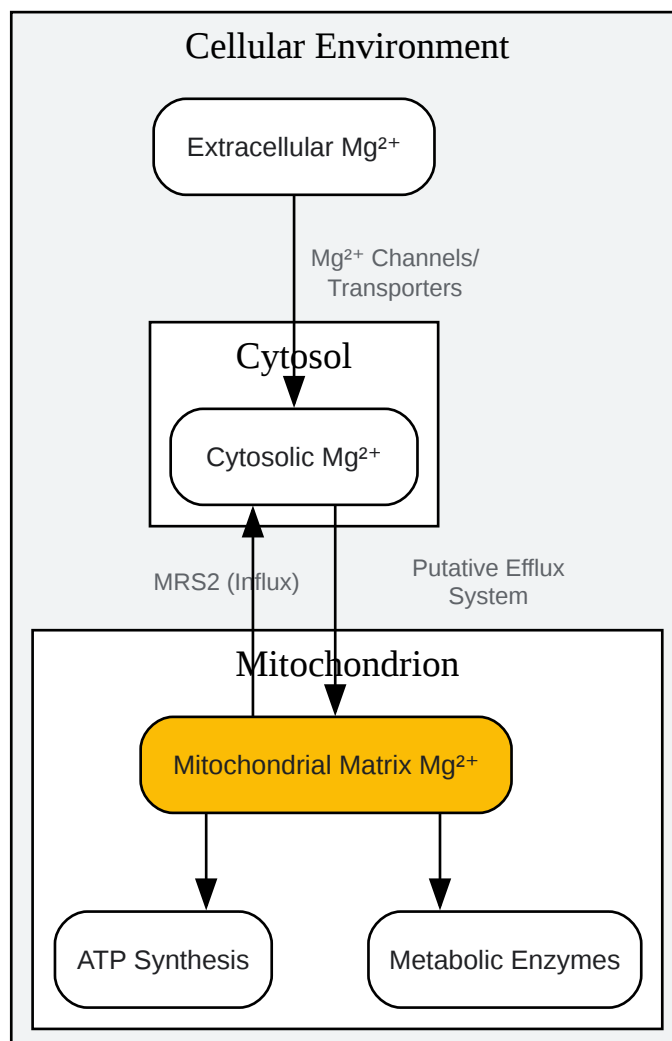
Cellular Environment

Extracellular $Mg^{2+}$

$Mg^{2+}$ Channels/ Transporters

Cytosol

Cytosolic $Mg^{2+}$

MRS2 (Influx)

Putative Efflux System

Mitochondrion

Mitochondrial Matrix $Mg^{2+}$

ATP Synthesis

Metabolic Enzymes